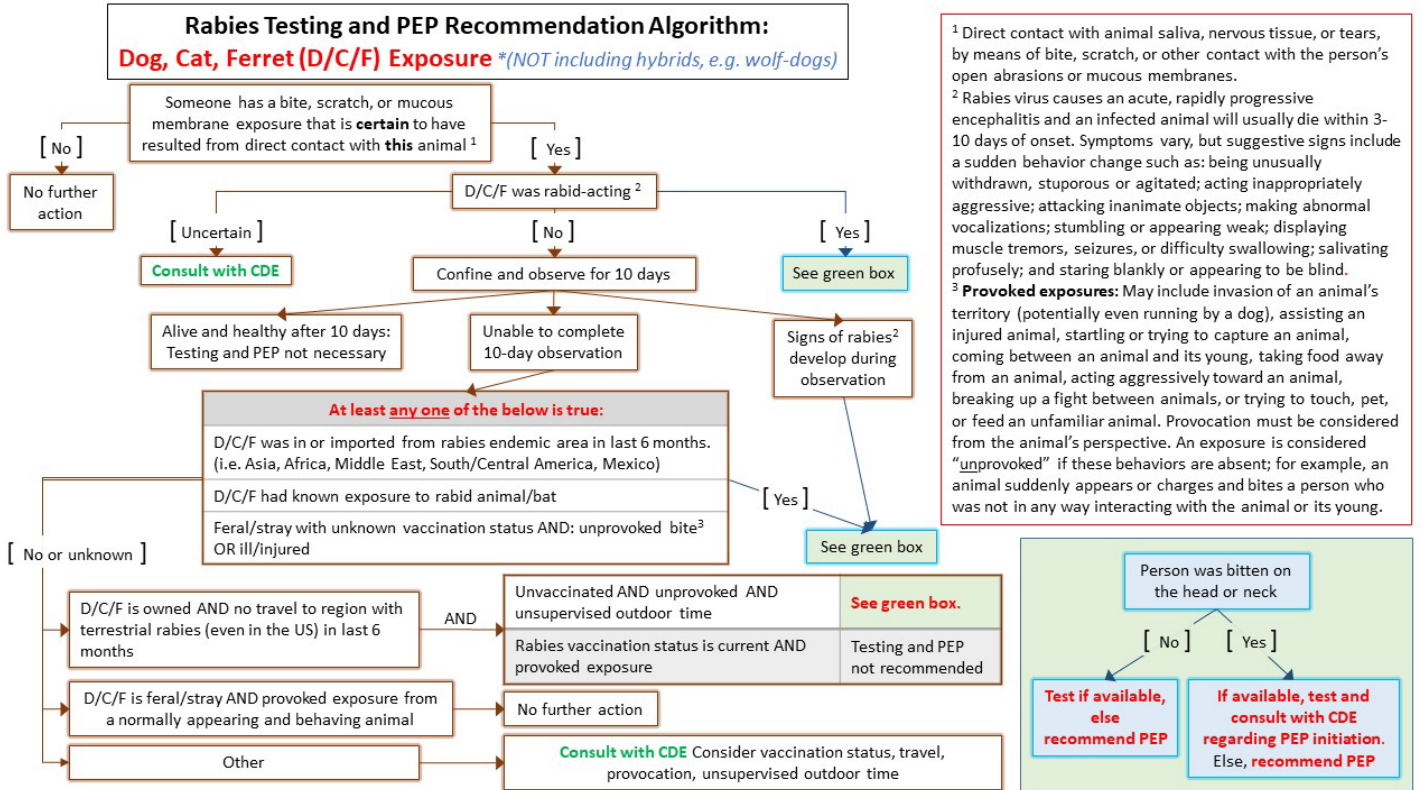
Rabies Testing and PEP Recommendation Algorithm:
Dog, Cat, Ferret (D/C/F) Exposure *(NOT including hybrids, e.g. wolf-dogs)

Someone has a bite, scratch, or mucous membrane exposure that is **certain** to have resulted from direct contact with **this** animal $^1$

[ No ]

No further action

[ Yes ]

D/C/F was rabid-acting $^2$

[ Uncertain ]

Consult with CDE

[ No ]

Confine and observe for 10 days

[ Yes ]

See green box

Alive and healthy after 10 days: Testing and PEP not necessary

Unable to complete 10-day observation

Signs of rabies$^2$ develop during observation

At least any one of the below is true:

D/C/F was in or imported from rabies endemic area in last 6 months. (i.e. Asia, Africa, Middle East, South/Central America, Mexico)

D/C/F had known exposure to rabid animal/bat

Feral/stray with unknown vaccination status AND: unprovoked bite$^3$ OR ill/injured

[ Yes ]

See green box

[ No or unknown ]

D/C/F is owned AND no travel to region with terrestrial rabies (even in the US) in last 6 months

AND

| Unvaccinated AND unprovoked AND unsupervised outdoor time | See green box. |
|---|---|
| Rabies vaccination status is current AND provoked exposure | Testing and PEP not recommended |

D/C/F is feral/stray AND provoked exposure from a normally appearing and behaving animal

No further action

Other

Consult with CDE Consider vaccination status, travel, provocation, unsupervised outdoor time

$^1$ Direct contact with animal saliva, nervous tissue, or tears, by means of bite, scratch, or other contact with the person's open abrasions or mucous membranes.
$^2$ Rabies virus causes an acute, rapidly progressive encephalitis and an infected animal will usually die within 3-10 days of onset. Symptoms vary, but suggestive signs include a sudden behavior change such as: being unusually withdrawn, stuporous or agitated; acting inappropriately aggressive; attacking inanimate objects; making abnormal vocalizations; stumbling or appearing weak; displaying muscle tremors, seizures, or difficulty swallowing; salivating profusely; and staring blankly or appearing to be blind.
$^3$ **Provoked exposures:** May include invasion of an animal's territory (potentially even running by a dog), assisting an injured animal, startling or trying to capture an animal, coming between an animal and its young, taking food away from an animal, acting aggressively toward an animal, breaking up a fight between animals, or trying to touch, pet, or feed an unfamiliar animal. Provocation must be considered from the animal's perspective. An exposure is considered "unprovoked" if these behaviors are absent; for example, an animal suddenly appears or charges and bites a person who was not in any way interacting with the animal or its young.

Person was bitten on the head or neck

[ No ]

[ Yes ]

Test if available, else recommend PEP

If available, test and consult with CDE regarding PEP initiation. Else, recommend PEP